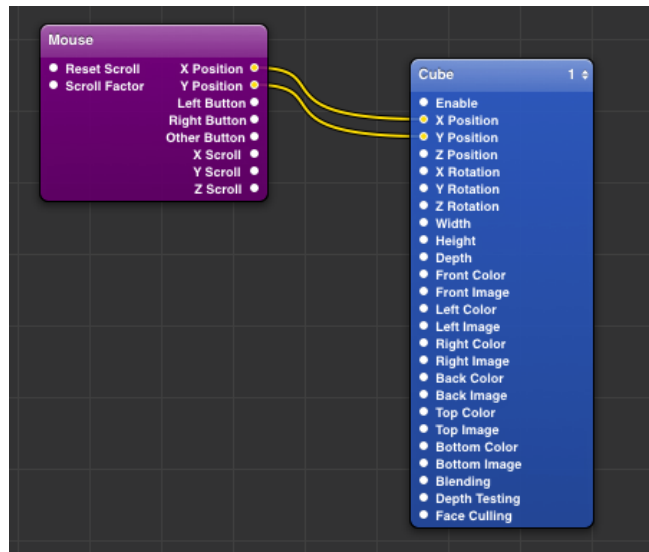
Mouse

Reset Scroll
Scroll Factor

X Position
Y Position
Left Button
Right Button
Other Button
X Scroll
Y Scroll
Z Scroll

Cube 1

Enable
X Position
Y Position
Z Position
X Rotation
Y Rotation
Z Rotation
Width
Height
Depth
Front Color
Front Image
Left Color
Left Image
Right Color
Right Image
Back Color
Back Image
Top Color
Top Image
Bottom Color
Bottom Image
Blending
Depth Testing
Face Culling